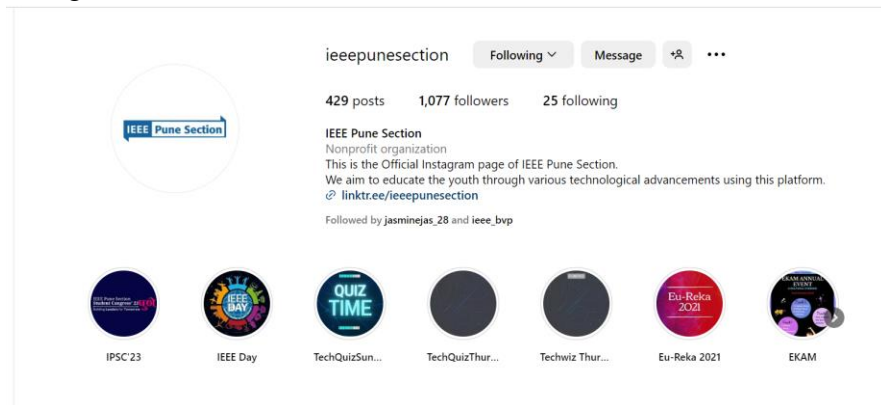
IEEE Pune Section

ieeepunesection Following Message

429 posts 1,077 followers 25 following

IEEE Pune Section
Nonprofit organization
This is the Official Instagram page of IEEE Pune Section.
We aim to educate the youth through various technological advancements using this platform.
linktr.ee/ieeepunesection

Followed by jasminejas_28 and ieee_bvp

IEEE DAY

QUIZ TIME

Eu-Reka 2021

EKAM ANNUAL EVENT

IPSC'23 IEEE Day TechQuizSun... TechQuizThur... Techwiz Thur... Eu-Reka 2021 EKAM